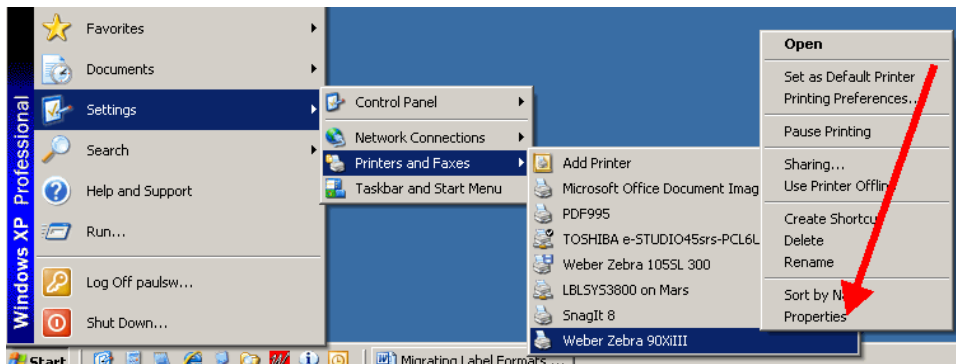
Windows XP Professional

Favorites
Documents
Settings
Search
Help and Support
Run...
Log Off paulsw...
Shut Down...

Control Panel
Network Connections
Printers and Faxes
Taskbar and Start Menu

Add Printer
Microsoft Office Document Imag
PDF995
TOSHIBA e-STUDIO45srs-PCL6L
Weber Zebra 105SL 300
LBLSYS3800 on Mars
SnagIt 8
Weber Zebra 90XiIII

Open
Set as Default Printer
Printing Preferences...
Pause Printing
Sharing...
Use Printer Offlin
Create Shortcu
Delete
Rename
Sort by N
Properties

Start
Migrating Label Formats